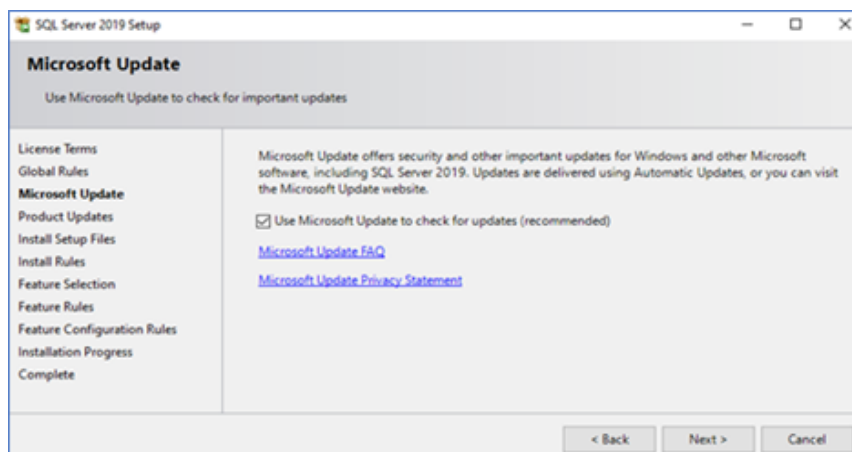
SQL Server 2019 Setup

Microsoft Update

Use Microsoft Update to check for important updates

License Terms
Global Rules
Microsoft Update
Product Updates
Install Setup Files
Install Rules
Feature Selection
Feature Rules
Feature Configuration Rules
Installation Progress
Complete

Microsoft Update offers security and other important updates for Windows and other Microsoft software, including SQL Server 2019. Updates are delivered using Automatic Updates, or you can visit the Microsoft Update website.

Use Microsoft Update to check for updates (recommended)

Microsoft Update FAQ

Microsoft Update Privacy Statement

< Back
Next >
Cancel